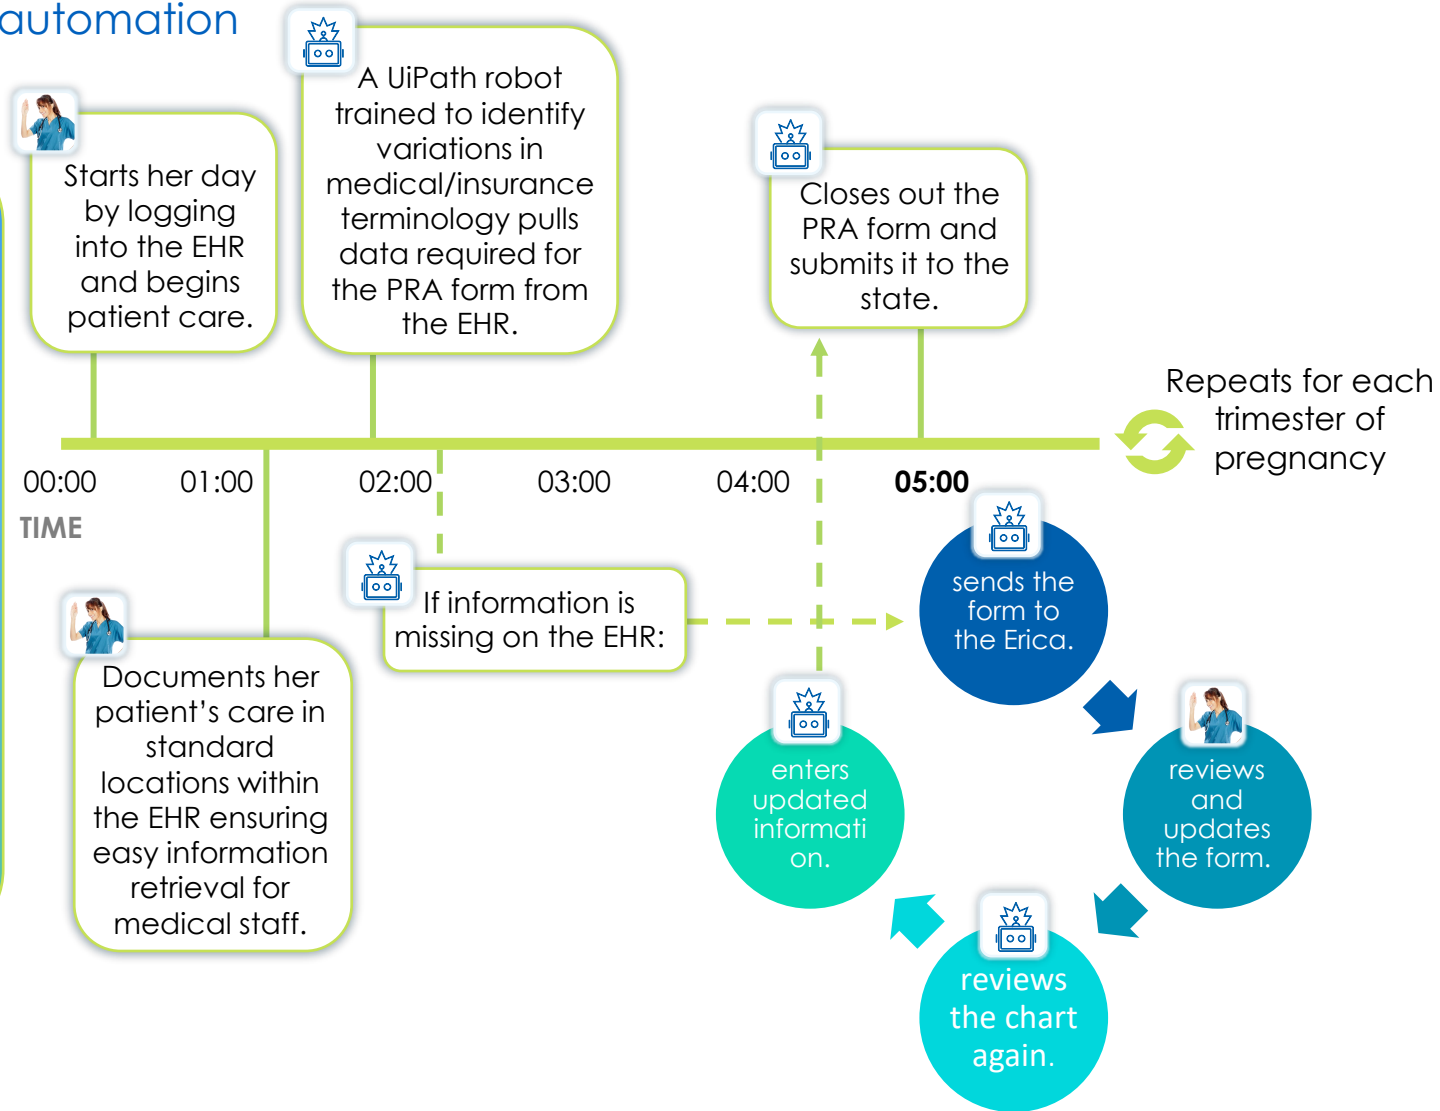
automation

Starts her day by logging into the EHR and begins patient care.

A UiPath robot trained to identify variations in medical/insurance terminology pulls data required for the PRA form from the EHR.

Closes out the PRA form and submits it to the state.

Repeats for each trimester of pregnancy

00:00 01:00 02:00 03:00 04:00 05:00

TIME

If information is missing on the EHR:

sends the form to the Erica.

reviews and updates the form.

reviews the chart again.

enters updated informati on.

Documents her patient's care in standard locations within the EHR ensuring easy information retrieval for medical staff.